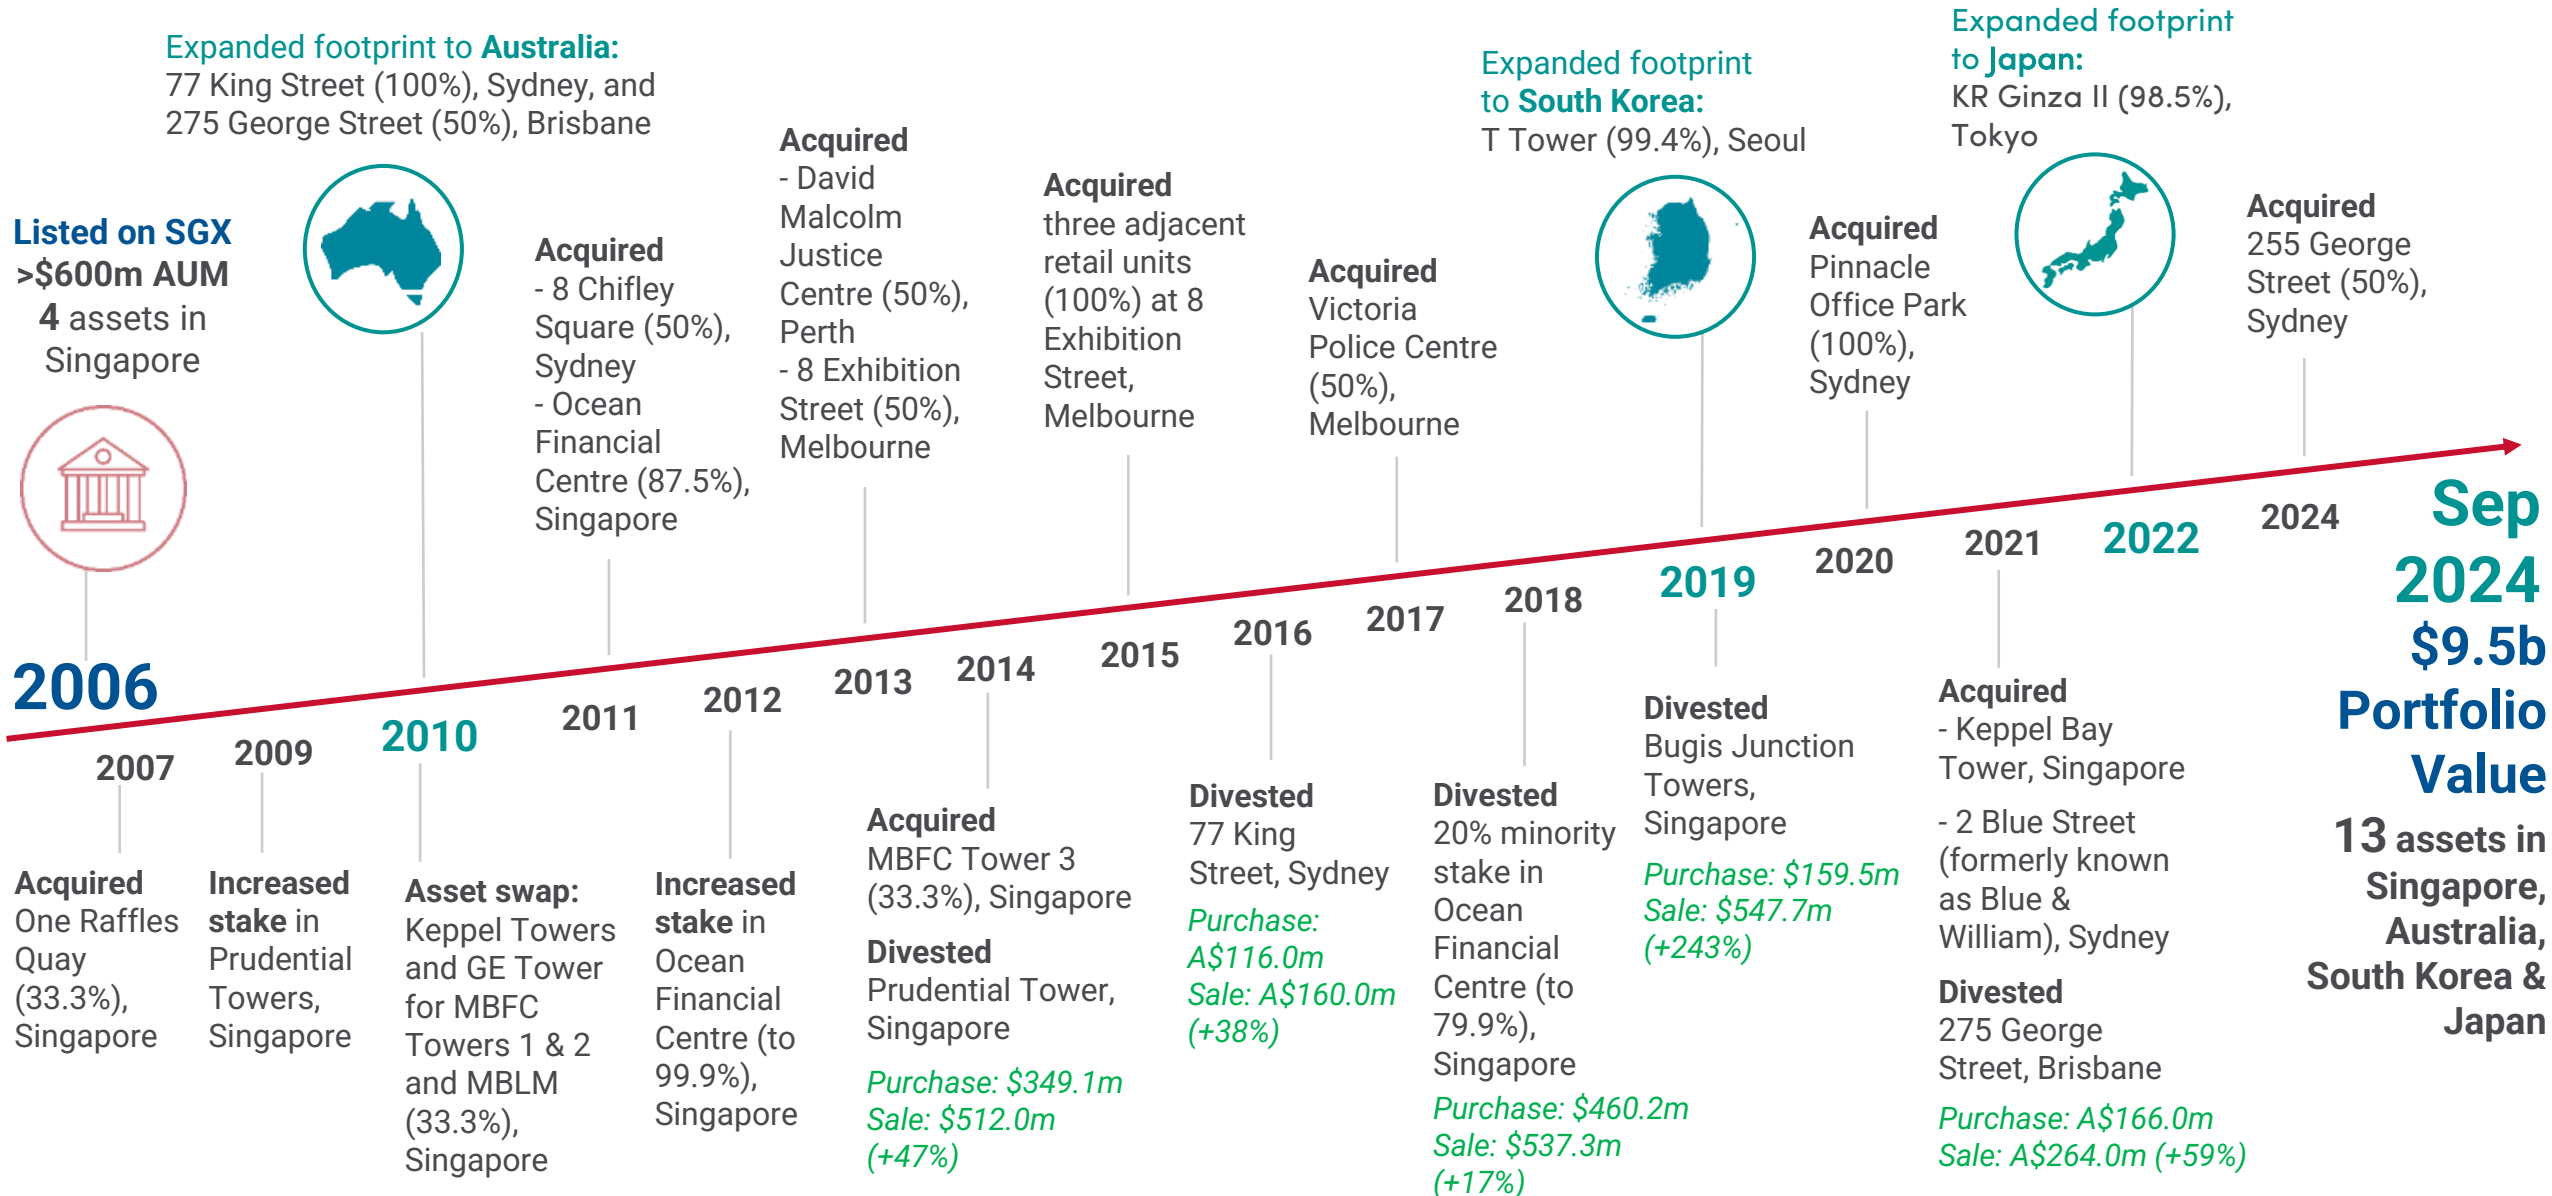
Listed on SGX
>\$600m AUM
4 assets in Singapore

2006

2007
Acquired One Raffles Quay (33.3%), Singapore

2009
Increased stake in Prudential Towers, Singapore

Expanded footprint to Australia:
77 King Street (100%), Sydney, and 275 George Street (50%), Brisbane

2010
Asset swap: Keppel Towers and GE Tower for MBFC Towers 1 & 2 and MBLM (33.3%), Singapore

Acquired
- 8 Chifley Square (50%), Sydney
- Ocean Financial Centre (87.5%), Singapore

2011

2012
Increased stake in Ocean Financial Centre (to 99.9%), Singapore

Acquired
- David Malcolm Justice Centre (50%), Perth
- 8 Exhibition Street (50%), Melbourne

2013

2014
Acquired MBFC Tower 3 (33.3%), Singapore
Divested Prudential Tower, Singapore
Purchase: \$349.1m
Sale: \$512.0m
(+47%)

Acquired three adjacent retail units (100%) at 8 Exhibition Street, Melbourne

2015

2016
Divested 77 King Street, Sydney
Purchase: A\$116.0m
Sale: A\$160.0m
(+38%)

Acquired Victoria Police Centre (50%), Melbourne

2017

2018
Divested 20% minority stake in Ocean Financial Centre (to 79.9%), Singapore
Purchase: \$460.2m
Sale: \$537.3m
(+17%)

Expanded footprint to South Korea:
T Tower (99.4%), Seoul

2019
Divested Bugis Junction Towers, Singapore
Purchase: \$159.5m
Sale: \$547.7m
(+243%)

Acquired Pinnacle Office Park (100%), Sydney

2020

2021
Acquired
- Keppel Bay Tower, Singapore
- 2 Blue Street (formerly known as Blue & William), Sydney
Divested 275 George Street, Brisbane
Purchase: A\$166.0m
Sale: A\$264.0m (+59%)

Expanded footprint to Japan:
KR Ginza II (98.5%), Tokyo

2022

Acquired 255 George Street (50%), Sydney

2024

Sep 2024
\$9.5b Portfolio Value
13 assets in Singapore, Australia, South Korea & Japan